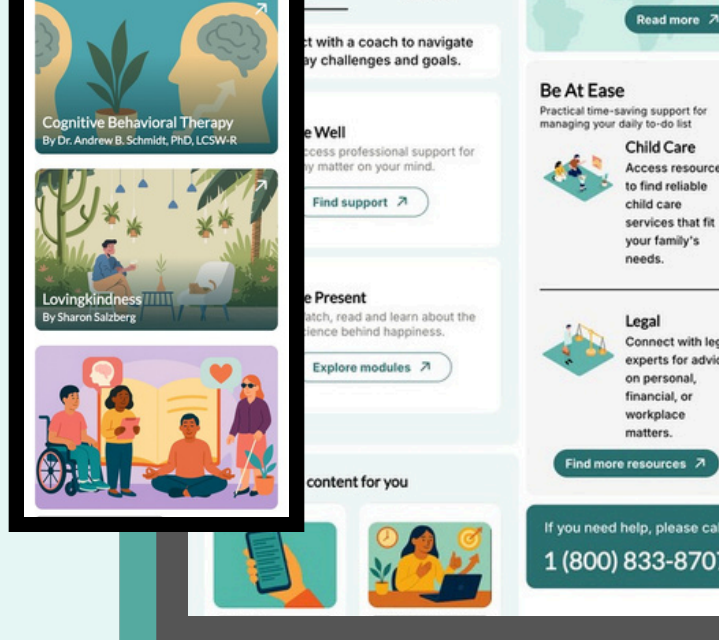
Cognitive Behavioral Therapy
By Dr. Andrew B. Schmidt, PhD, LCSW-R

Lovingkindness
By Sharon Salzberg

ct with a coach to navigate
ay challenges and goals.

e Well
ccess professional support for
y matter on your mind.

Find support ↗

e Present
atch, read and learn about the
cience behind happiness.

Explore modules ↗

content for you

Read more ↗

Be At Ease
Practical time-saving support for managing your daily to-do list

Child Care
Access resource to find reliable child care services that fit your family's needs.

Legal
Connect with leg experts for advic on personal, financial, or workplace matters.

Find more resources ↗

If you need help, please cal
1 (800) 833-870